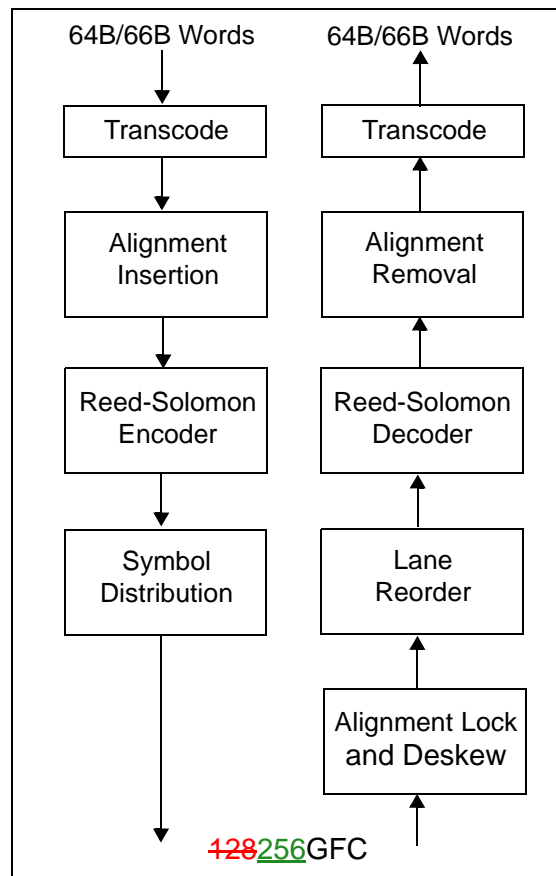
64B/66B Words

Transcode

Alignment Insertion

Reed-Solomon Encoder

Symbol Distribution

64B/66B Words

Transcode

Alignment Removal

Reed-Solomon Decoder

Lane Reorder

Alignment Lock and Deskew

128256GFC